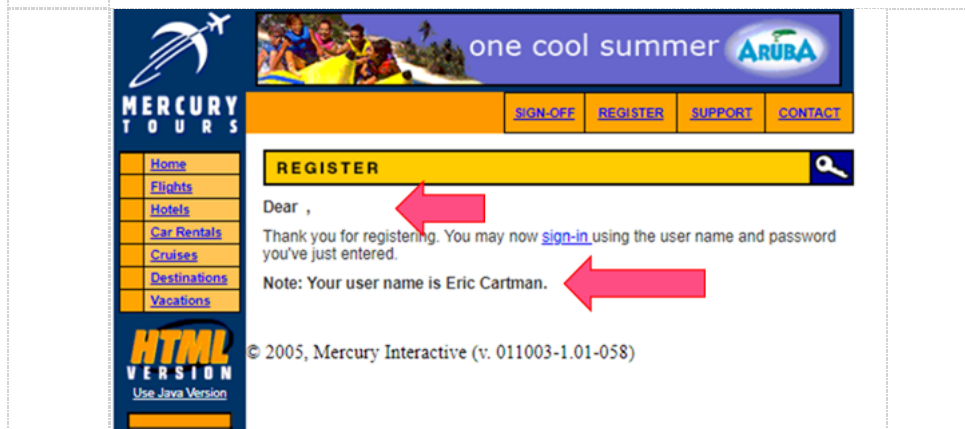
MERCURY TOURS

one cool summer ARUBA

SIGN-OFF | REGISTER | SUPPORT | CONTACT

Home
Flights
Hotels
Car Rentals
Cruises
Destinations
Vacations

HTML VERSION
Use Java Version

REGISTER

Dear ,

Thank you for registering. You may now sign-in using the user name and password you've just entered.

Note: Your user name is Eric Cartman.

© 2005, Mercury Interactive (v. 011003-1.01-058)